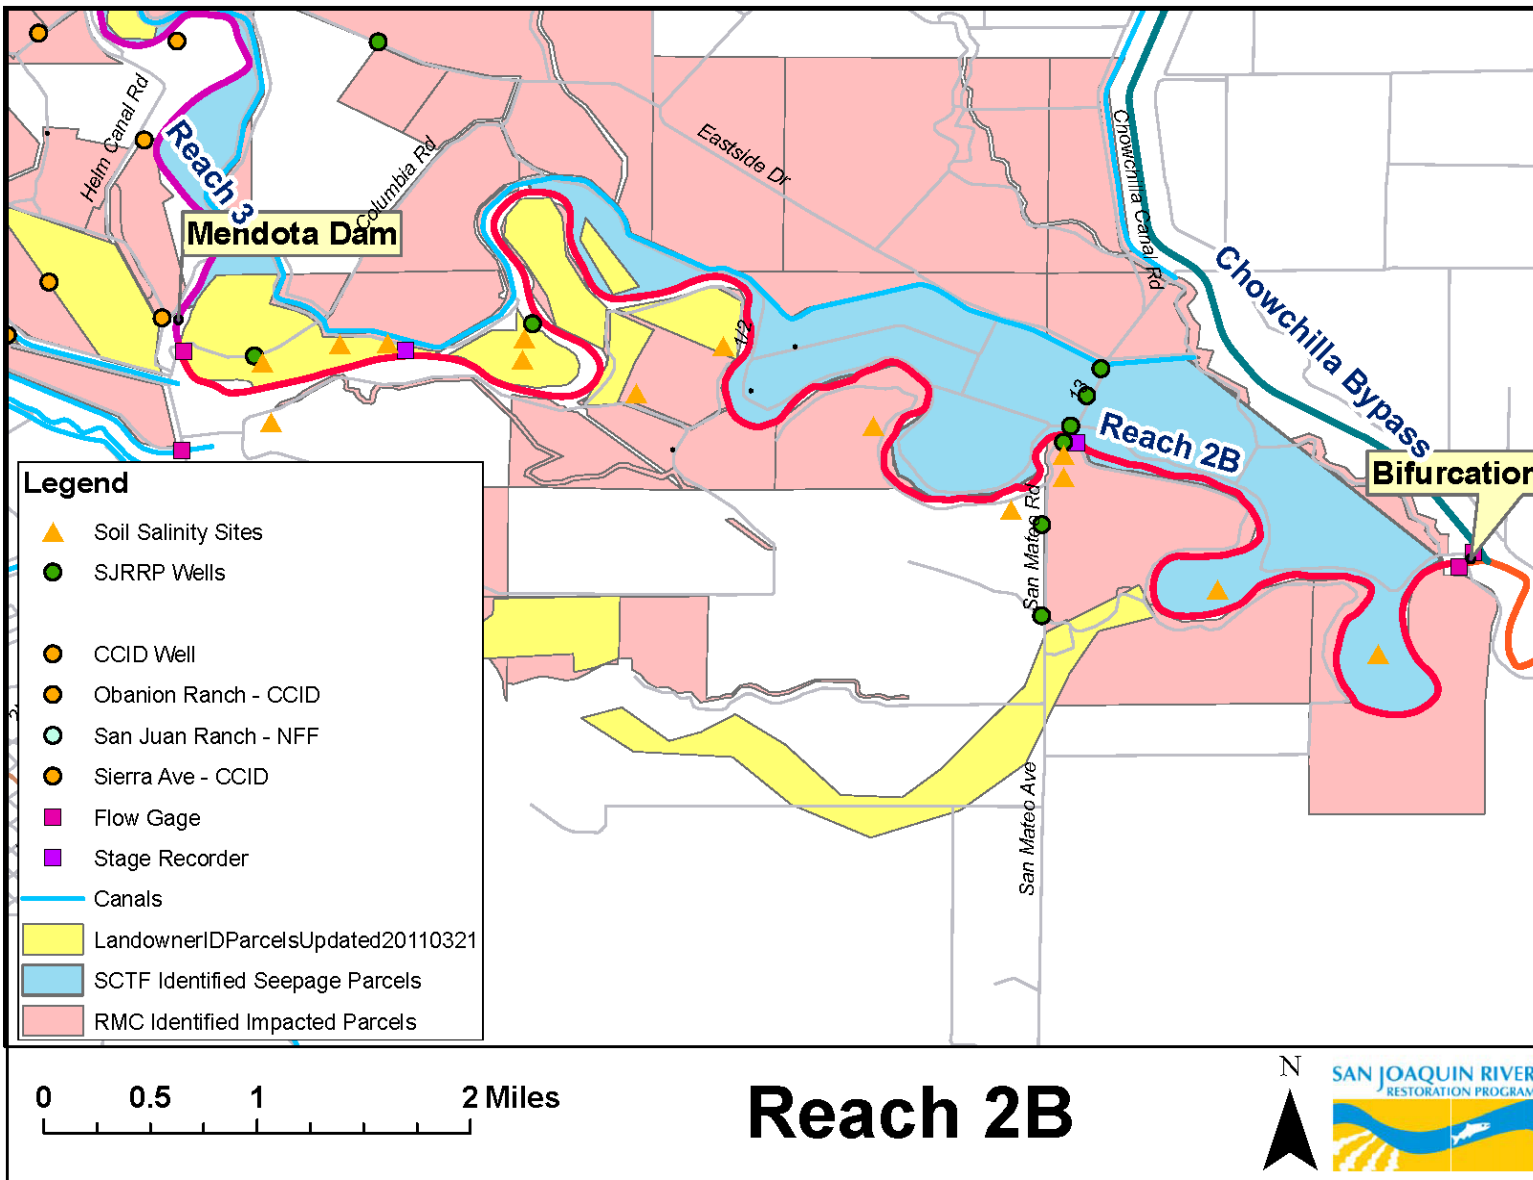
Helm Canal Rd
Reach 3
Columbia Rd
Mendota Dam
Eastside Dr
Chowchilla Canal Rd
Chowchilla Bypass
1/2
13
Reach 2B
Bifurcation
San Mateo Rd
San Mateo Ave

Legend
Soil Salinity Sites
SJRRP Wells
CCID Well
Obanion Ranch - CCID
San Juan Ranch - NFF
Sierra Ave - CCID
Flow Gage
Stage Recorder
Canals
LandownerIDParcelsUpdated20110321
SCTF Identified Seepage Parcels
RMC Identified Impacted Parcels

0 0.5 1 2 Miles

Reach 2B

N

SAN JOAQUIN RIVER RESTORATION PROGRAM